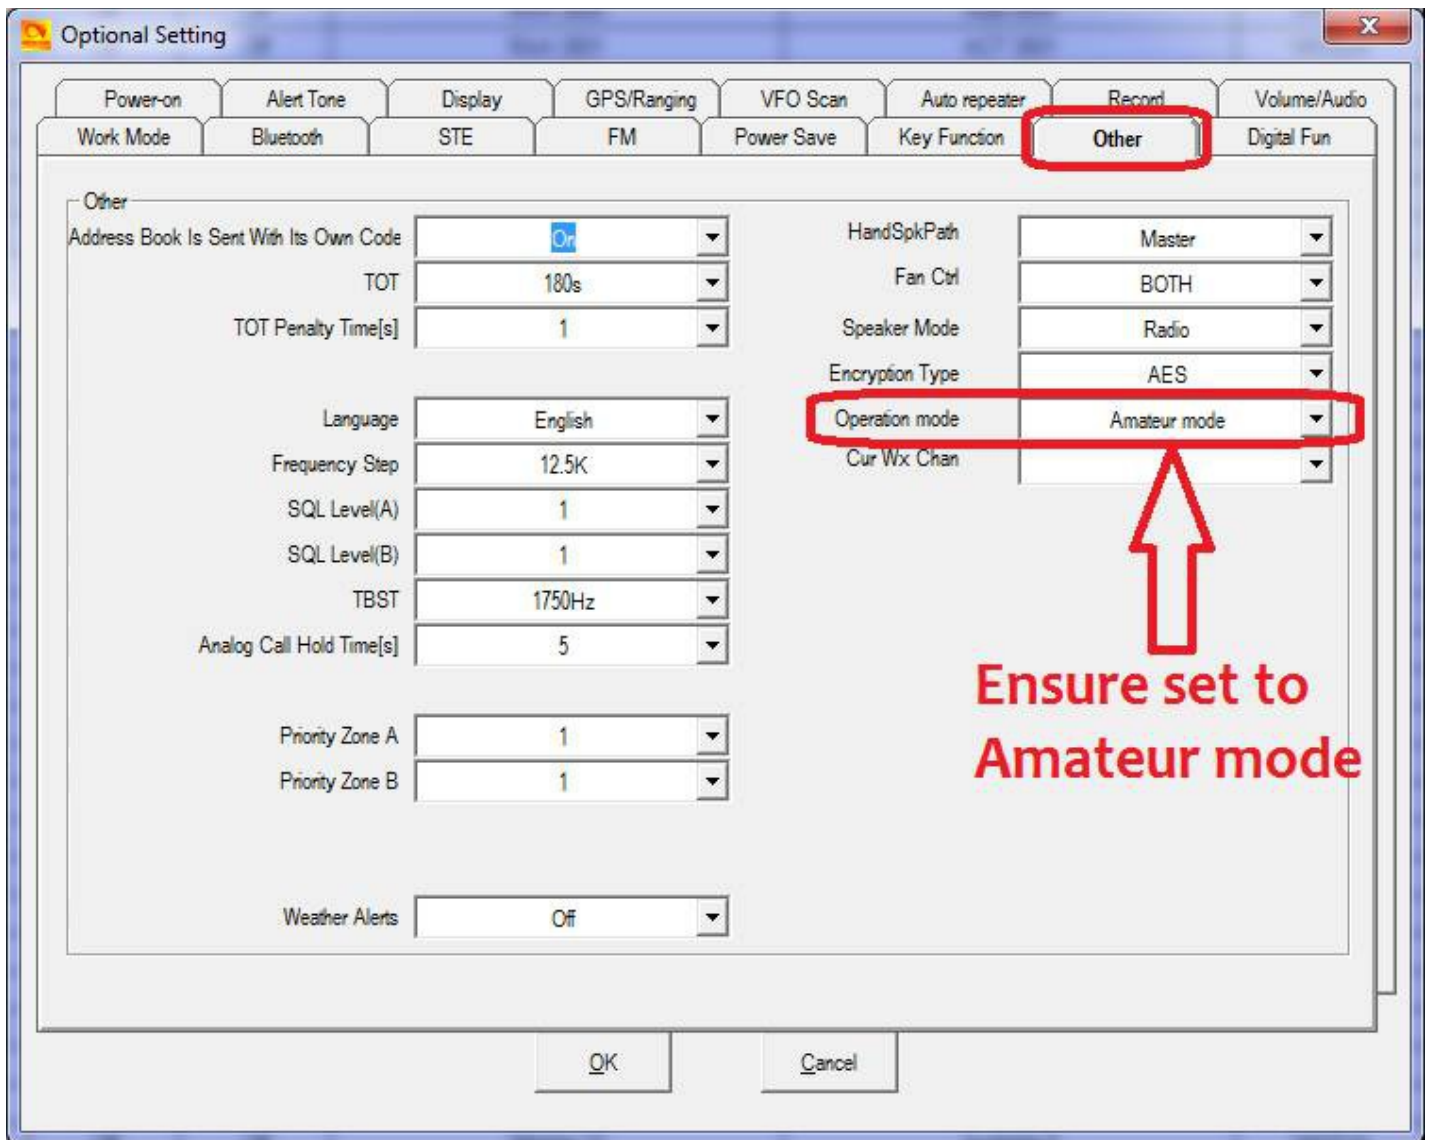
Optional Setting

Power-on | Alert Tone | Display | GPS/Ranging | VFO Scan | Auto repeater | Record | Volume/Audio
Work Mode | Bluetooth | STE | FM | Power Save | Key Function | Other | Digital Fun

Other

Address Book Is Sent With Its Own Code: On
TOT: 180s
TOT Penalty Time[s]: 1

Language: English
Frequency Step: 12.5K
SQL Level(A): 1
SQL Level(B): 1
TBST: 1750Hz
Analog Call Hold Time[s]: 5

Priority Zone A: 1
Priority Zone B: 1

Weather Alerts: Off

HandSpkPath: Master
Fan Ctrl: BOTH
Speaker Mode: Radio
Encryption Type: AES
Operation mode: Amateur mode
Cur Wx Chan:

Ensure set to Amateur mode

OK
Cancel